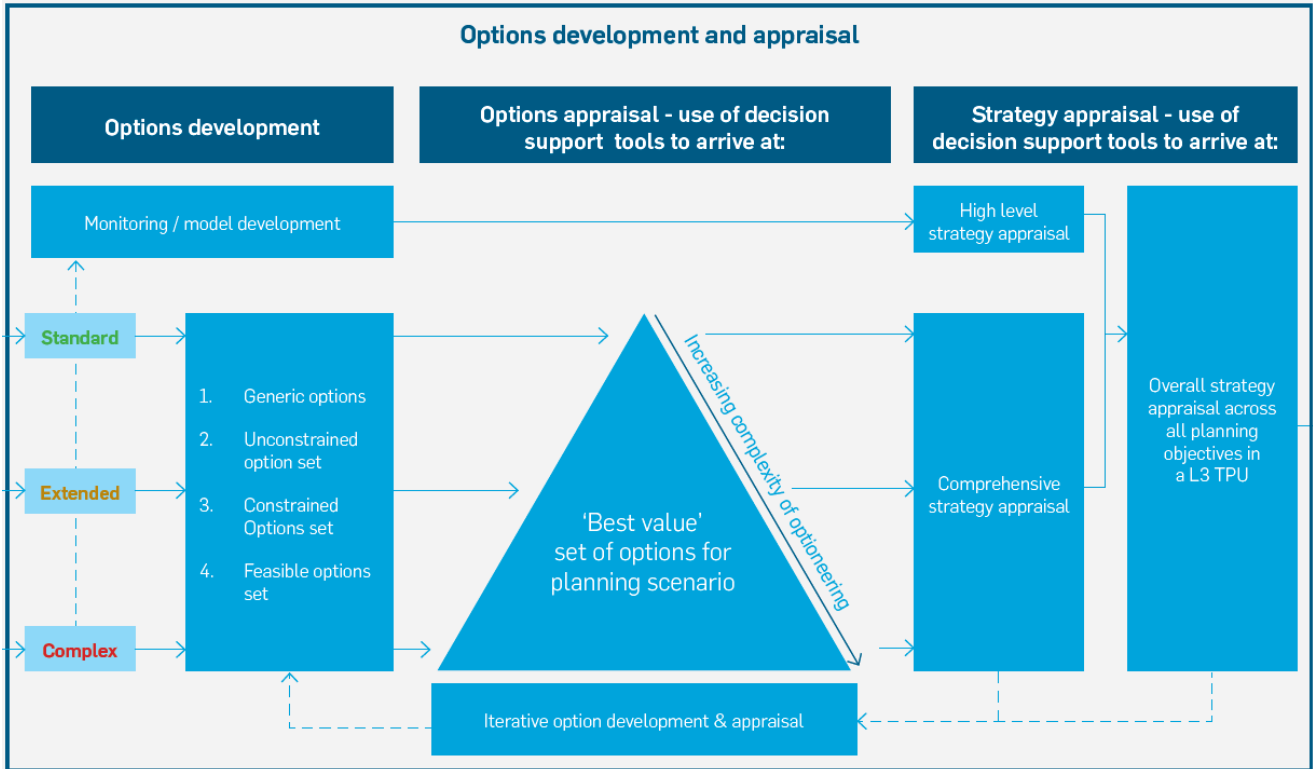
Options development and appraisal

Options development

Options appraisal - use of decision support tools to arrive at:

Strategy appraisal - use of decision support tools to arrive at:

Monitoring / model development

High level strategy appraisal

Standard

Extended

Complex

1. Generic options

2. Unconstrained option set

3. Constrained Options set

4. Feasible options set

'Best value' set of options for planning scenario

Increasing complexity of optioneering

Comprehensive strategy appraisal

Overall strategy appraisal across all planning objectives in a L3 TPU

Iterative option development & appraisal